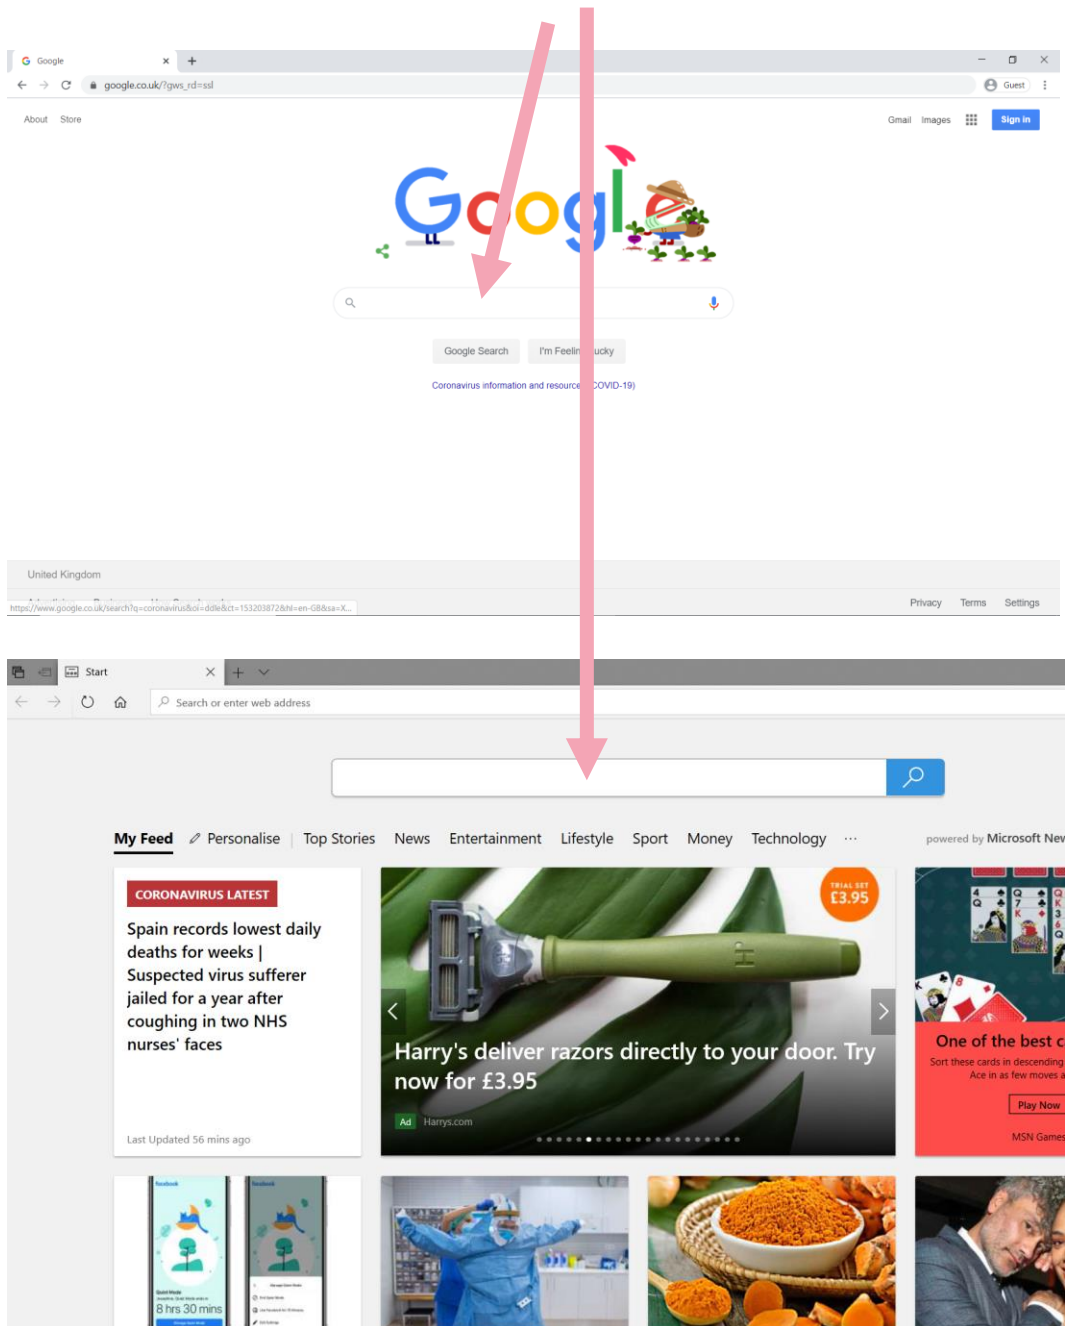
Google

google.co.uk/?gws_rd=ssl

Guest

About Store

Gmail Images Sign in

Google Search I'm Feelin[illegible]ucky

Coronavirus information and resource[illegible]COVID-19)

United Kingdom

https://www.google.co.uk/search?q=coronavirus&oi=ddle&ct=153203872&hl=en-GB&sa=X...

Privacy Terms Settings

Start

Search or enter web address

My Feed Personalise Top Stories News Entertainment Lifestyle Sport Money Technology ···

powered by Microsoft New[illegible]

CORONAVIRUS LATEST

Spain records lowest daily deaths for weeks | Suspected virus sufferer jailed for a year after coughing in two NHS nurses' faces

Last Updated 56 mins ago

TRIAL SET £3.95

Harry's deliver razors directly to your door. Try now for £3.95

Ad Harrys.com

One of the best c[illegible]

Sort these cards in descending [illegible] Ace in as few moves a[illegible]

Play Now

MSN Games

8 hrs 30 mins